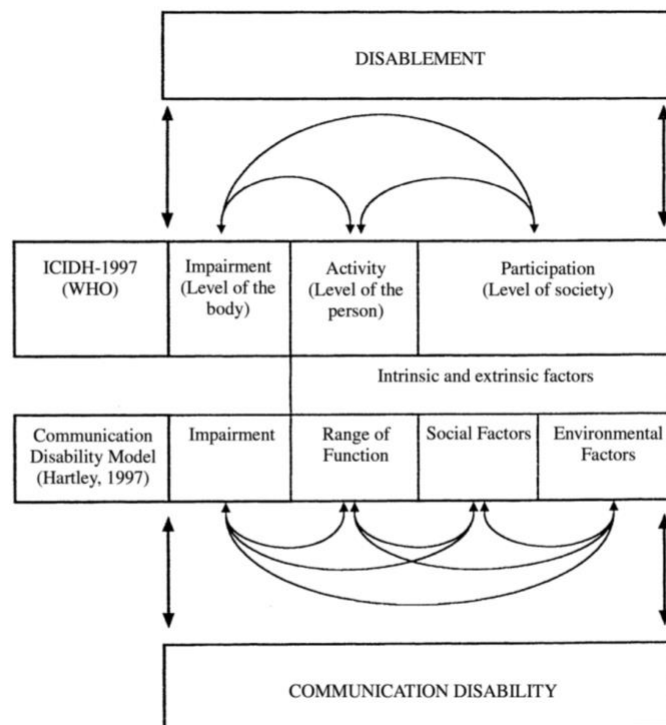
DISABLEMENT

| ICIDH-1997 (WHO) | Impairment (Level of the body) | Activity (Level of the person) | Participation (Level of society) | |
|---|---|---|---|---|
| | | Intrinsic and extrinsic factors | | |
| Communication Disability Model (Hartley, 1997) | Impairment | Range of Function | Social Factors | Environmental Factors |

COMMUNICATION DISABILITY